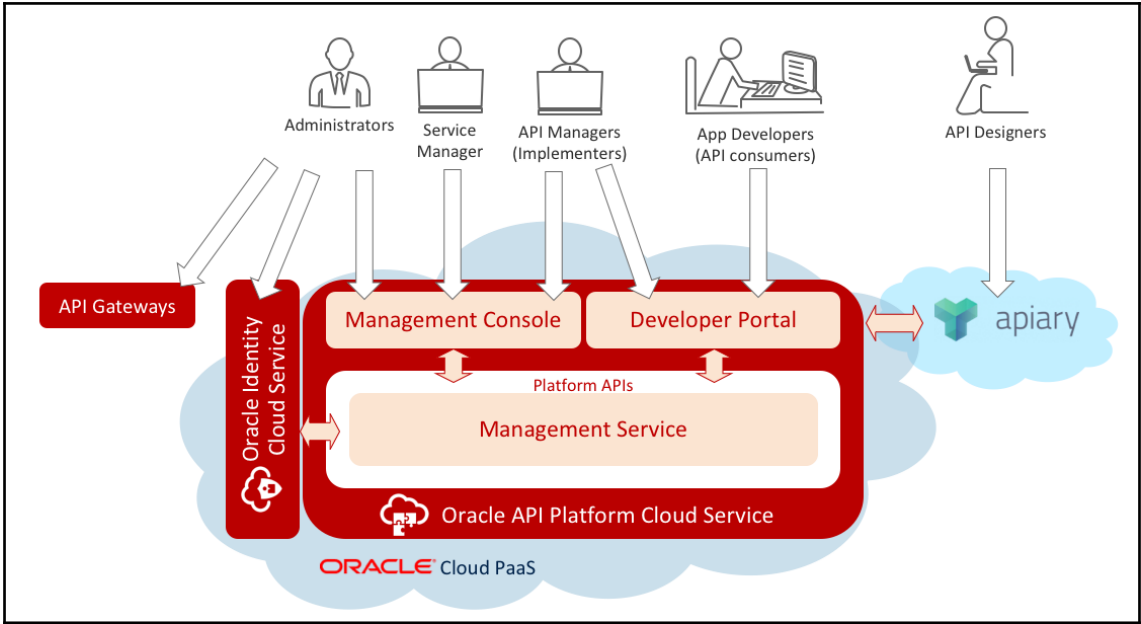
Administrators

Service Manager

API Managers (Implementers)

App Developers (API consumers)

API Designers

API Gateways

Oracle Identity Cloud Service

Management Console

Developer Portal

apiary

Platform APIs

Management Service

Oracle API Platform Cloud Service

ORACLE Cloud PaaS